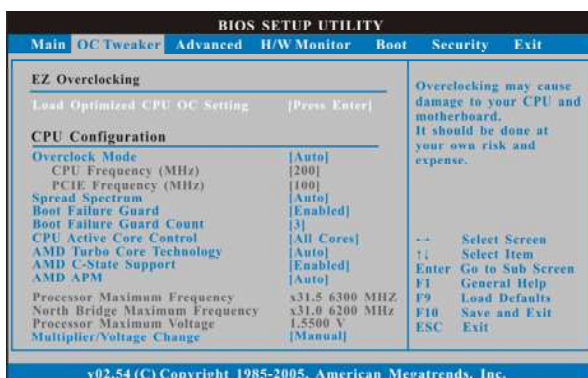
BIOS SETUP UTILITY

Main | OC Tweaker | Advanced | H/W Monitor | Boot | Security | Exit

EZ Overclocking

Load Optimized CPU OC Setting [Press Enter]

CPU Configuration

Overclock Mode [Auto]
CPU Frequency (MHz) [200]
PCIE Frequency (MHz) [100]
Spread Spectrum [Auto]
Boot Failure Guard [Enabled]
Boot Failure Guard Count [3]
CPU Active Core Control [All Cores]
AMD Turbo Core Technology [Auto]
AMD C-State Support [Enabled]
AMD APM [Auto]

Processor Maximum Frequency x31.5 6300 MHZ
North Bridge Maximum Frequency x31.0 6200 MHz
Processor Maximum Voltage 1.5500 V
Multiplier/Voltage Change [Manual]

Overclocking may cause damage to your CPU and motherboard. It should be done at your own risk and expense.

←→ Select Screen
↑↓ Select Item
Enter Go to Sub Screen
F1 General Help
F9 Load Defaults
F10 Save and Exit
ESC Exit

v02.54 (C) Copyright 1985-2005, American Megatrends, Inc.